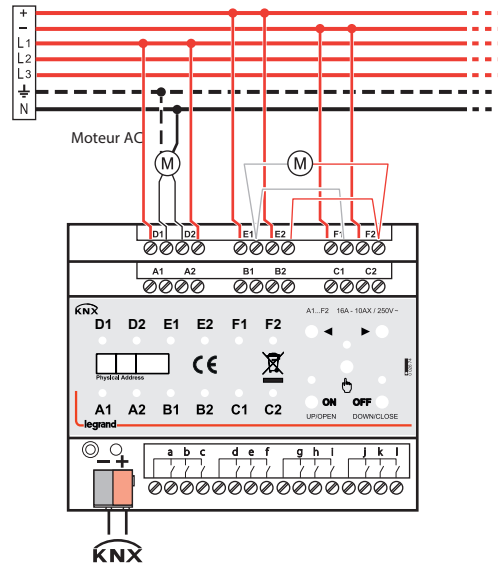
+
−
L1
L2
L3
N

Moteur AC

M

M

D1 D2 E1 E2 F1 F2

A1 A2 B1 B2 C1 C2

KNX

D1 D2 E1 E2 F1 F2

A1...F2 16A - 10AX / 250V ~

Physical Address

CE

A1 A2 B1 B2 C1 C2

ON OFF

UP/OPEN DOWN/CLOSE

legrand

a b c d e f g h i j k l

− +

KNX